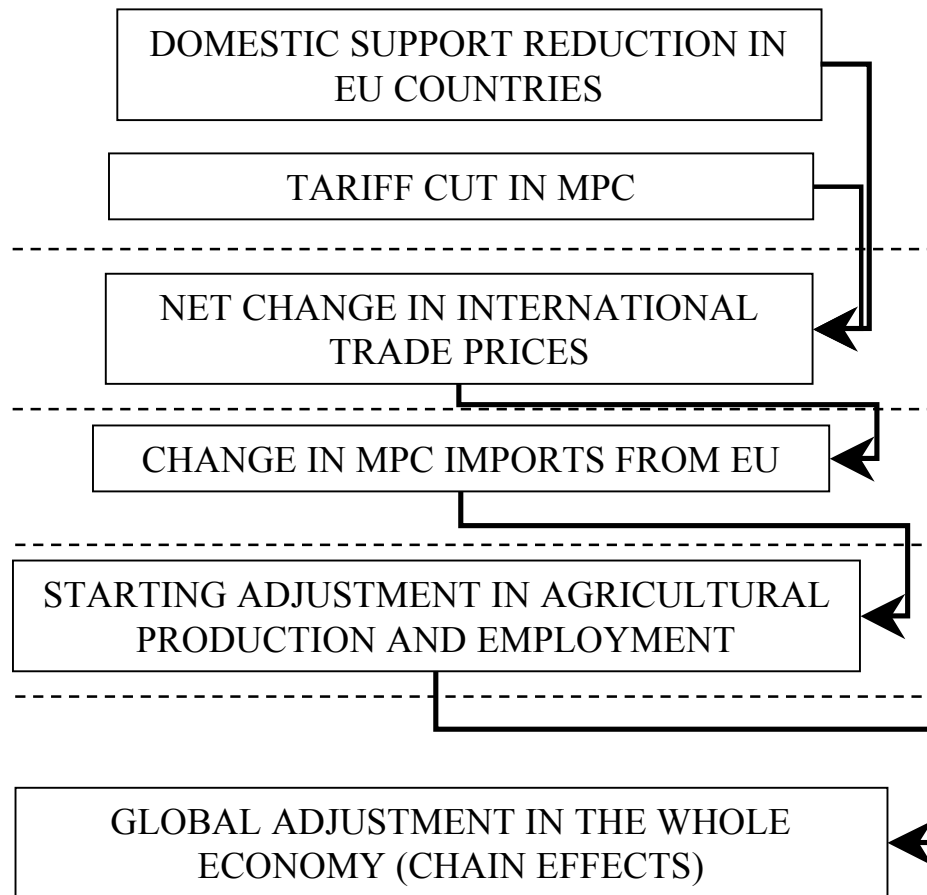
DOMESTIC SUPPORT REDUCTION IN EU COUNTRIES

TARIFF CUT IN MPC

NET CHANGE IN INTERNATIONAL TRADE PRICES

CHANGE IN MPC IMPORTS FROM EU

STARTING ADJUSTMENT IN AGRICULTURAL PRODUCTION AND EMPLOYMENT

GLOBAL ADJUSTMENT IN THE WHOLE ECONOMY (CHAIN EFFECTS)